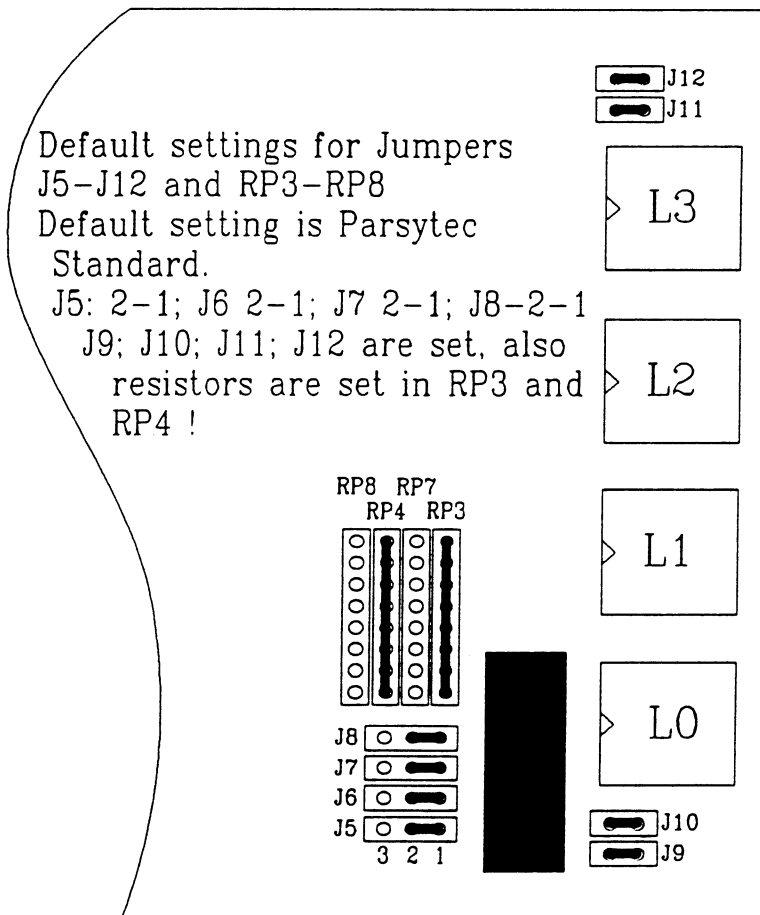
J12
J11

Default settings for Jumpers J5–J12 and RP3–RP8
Default setting is Parsytec Standard.
J5: 2–1; J6 2–1; J7 2–1; J8–2–1
J9; J10; J11; J12 are set, also resistors are set in RP3 and RP4 !

L3

L2

RP8 RP7
RP4 RP3

L1

L0

J8
J7
J6
J5
3 2 1

J10
J9